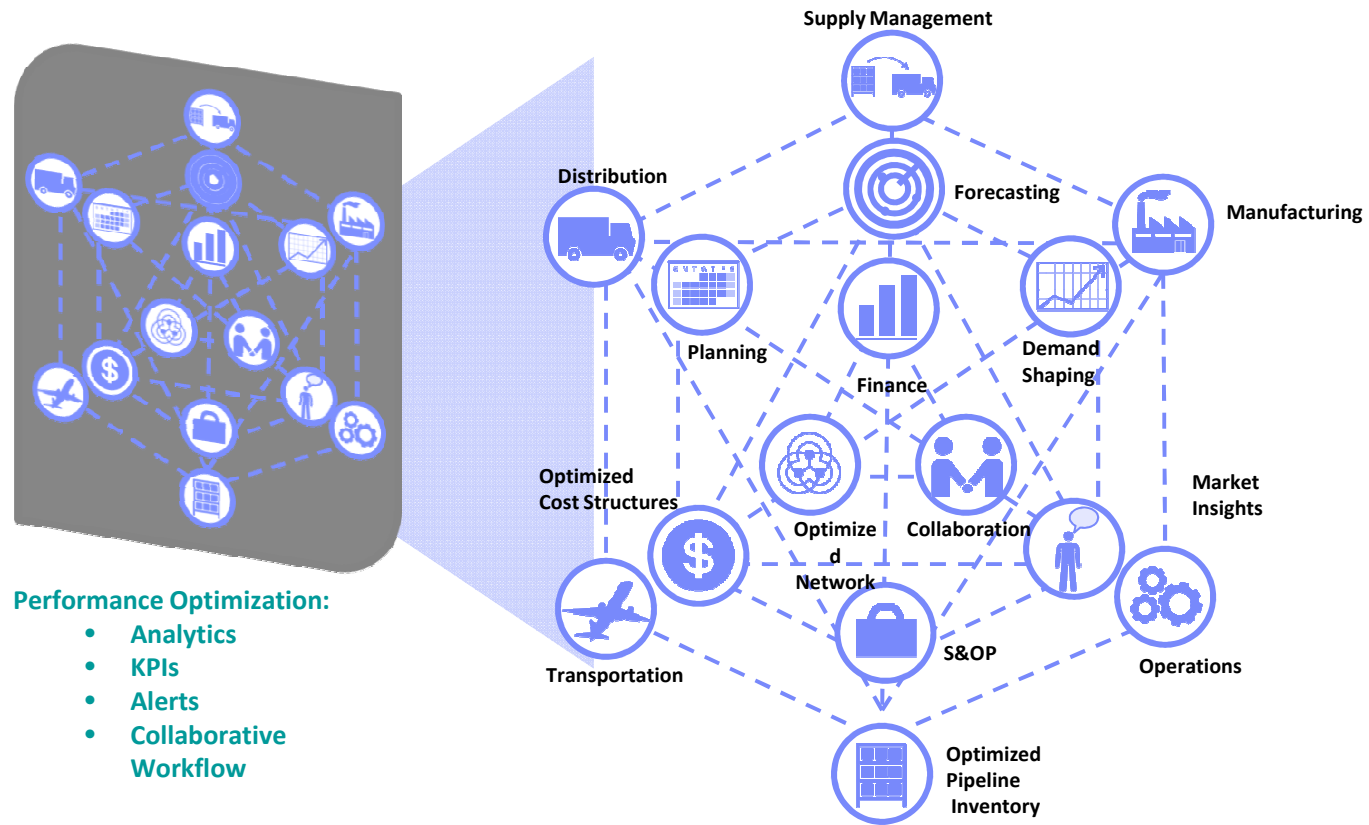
Supply Management

Distribution

Forecasting

Manufacturing

Planning

Finance

Demand Shaping

Optimized Cost Structures

Optimized Network

Collaboration

Market Insights

Transportation

S&OP

Operations

Optimized Pipeline Inventory

Performance Optimization:
• Analytics
• KPIs
• Alerts
• Collaborative Workflow